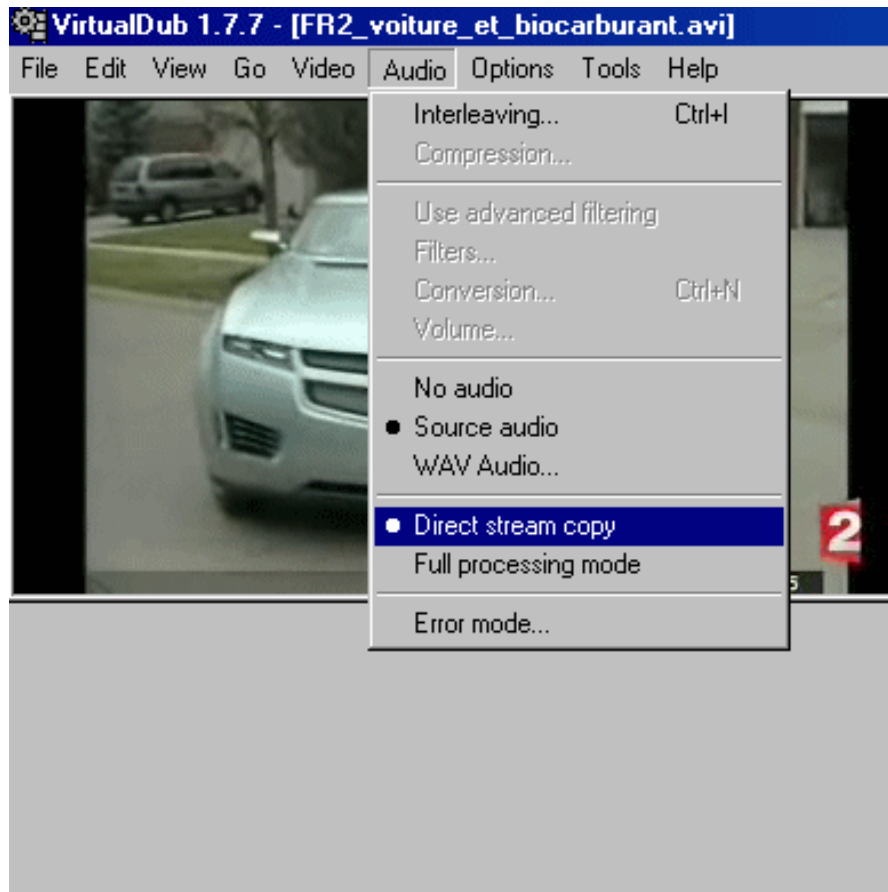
VirtualDub 1.7.7 - [FR2_voiture_et_biocarburant.avi]

File Edit View Go Video Audio Options Tools Help

Interleaving... Ctrl+I
Compression...

Use advanced filtering
Filters...
Conversion... Ctrl+N
Volume...

No audio
Source audio
WAV Audio...

Direct stream copy
Full processing mode

Error mode...

2